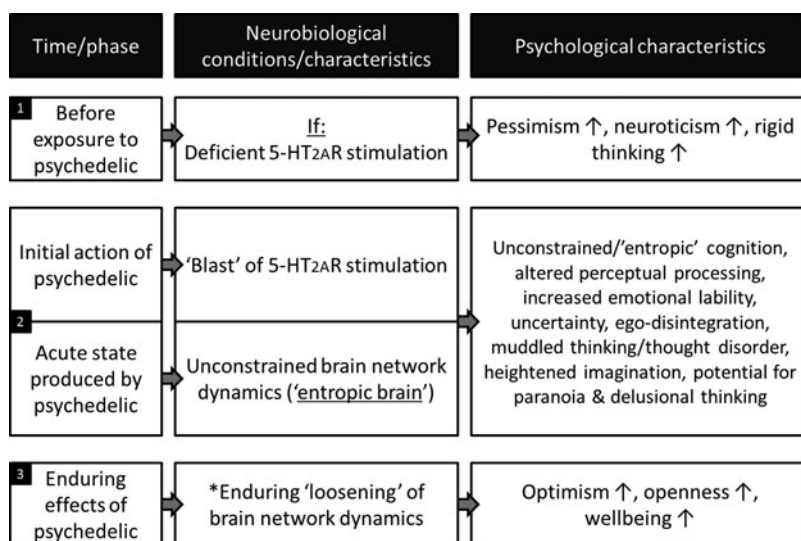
| Time/phase | Neurobiological conditions/characteristics | Psychological characteristics |
|---|---|---|
| 1 Before exposure to psychedelic | If: Deficient 5-HT2AR stimulation | Pessimism ↑, neuroticism ↑, rigid thinking ↑ |
| Initial action of psychedelic | 'Blast' of 5-HT2AR stimulation | Unconstrained/'entropic' cognition, altered perceptual processing, increased emotional lability, uncertainty, ego-disintegration, muddled thinking/thought disorder, heightened imagination, potential for paranoia & delusional thinking |
| 2 Acute state produced by psychedelic | Unconstrained brain network dynamics ('entropic brain') | |
| 3 Enduring effects of psychedelic | *Enduring 'loosening' of brain network dynamics | Optimism ↑, openness ↑, wellbeing ↑ |